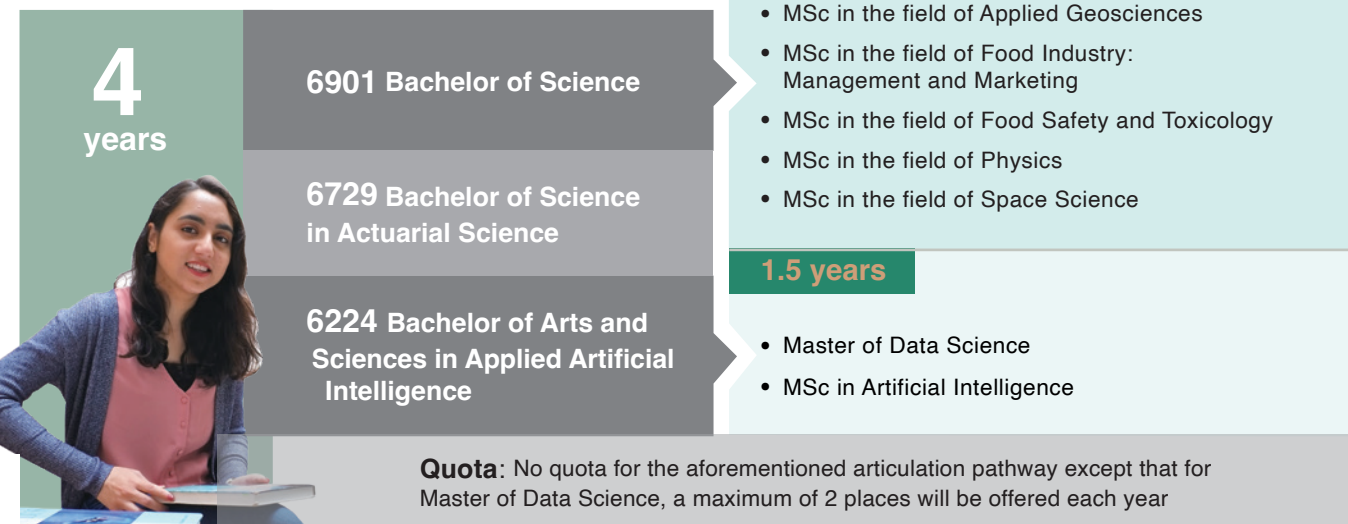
4 years

6901 Bachelor of Science

6729 Bachelor of Science in Actuarial Science

6224 Bachelor of Arts and Sciences in Applied Artificial Intelligence

• MSc in the field of Applied Geosciences
• MSc in the field of Food Industry: Management and Marketing
• MSc in the field of Food Safety and Toxicology
• MSc in the field of Physics
• MSc in the field of Space Science

1.5 years

• Master of Data Science
• MSc in Artificial Intelligence

Quota: No quota for the aforementioned articulation pathway except that for Master of Data Science, a maximum of 2 places will be offered each year